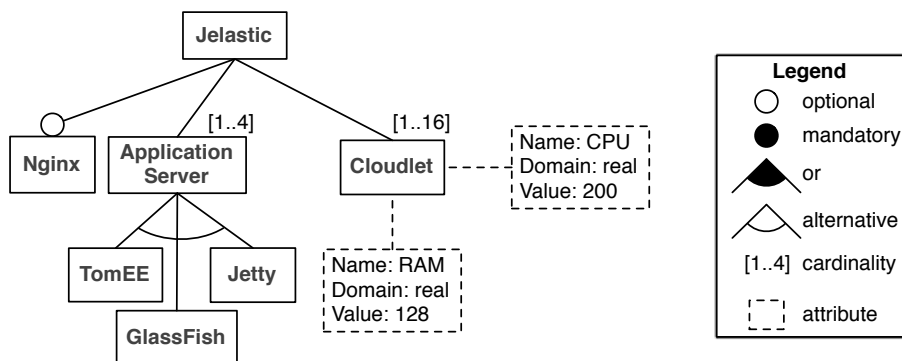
Jelastic

Nginx

[1..4]
Application Server

[1..16]
Cloudlet

Name: CPU
Domain: real
Value: 200

TomEE

Jetty

GlassFish

Name: RAM
Domain: real
Value: 128

Legend
optional
mandatory
or
alternative
[1..4] cardinality
attribute